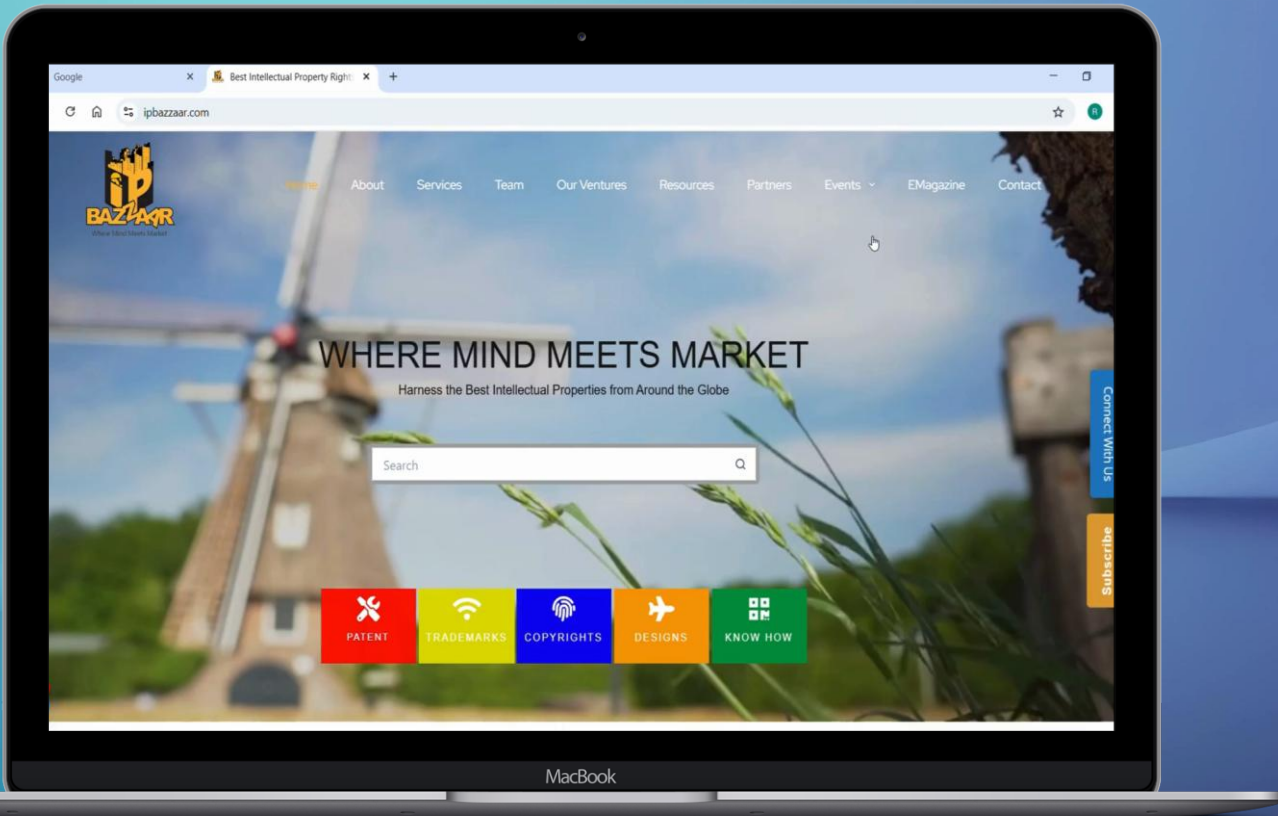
Google
Best Intellectual Property Right
ipbazzaar.com
R

IP BAZAAR
Where Mind Meets Market

Home About Services Team Our Ventures Resources Partners Events EMagazine Contact

WHERE MIND MEETS MARKET
Harness the Best Intellectual Properties from Around the Globe

Search

PATENT TRADEMARKS COPYRIGHTS DESIGNS KNOW HOW

Connect With Us
Subscribe

MacBook